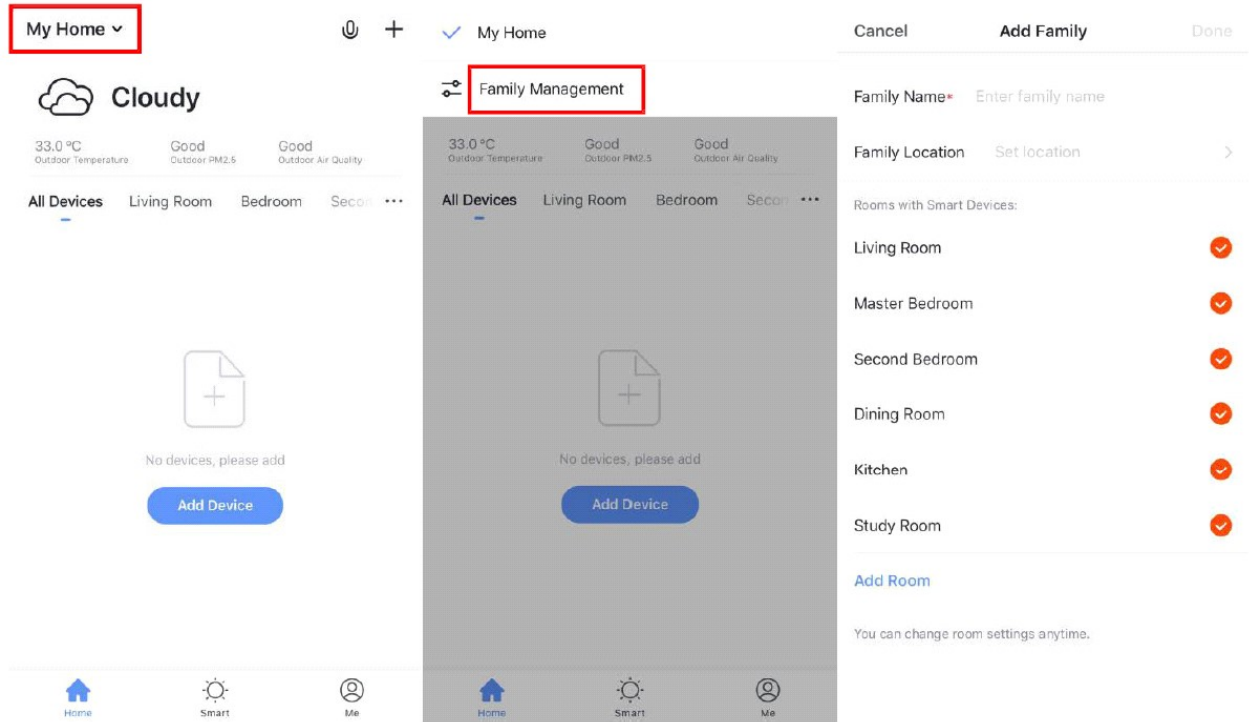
My Home

Cloudy

33.0 °C
Outdoor Temperature

Good
Outdoor PM2.5

Good
Outdoor Air Quality

All Devices Living Room Bedroom Secon ···

No devices, please add

Add Device

Home Smart Me

My Home

Family Management

33.0 °C
Outdoor Temperature

Good
Outdoor PM2.5

Good
Outdoor Air Quality

All Devices Living Room Bedroom Secon ···

No devices, please add

Add Device

Home Smart Me

Cancel Add Family Done

Family Name* Enter family name

Family Location Set location

Rooms with Smart Devices:

Living Room

Master Bedroom

Second Bedroom

Dining Room

Kitchen

Study Room

Add Room

You can change room settings anytime.